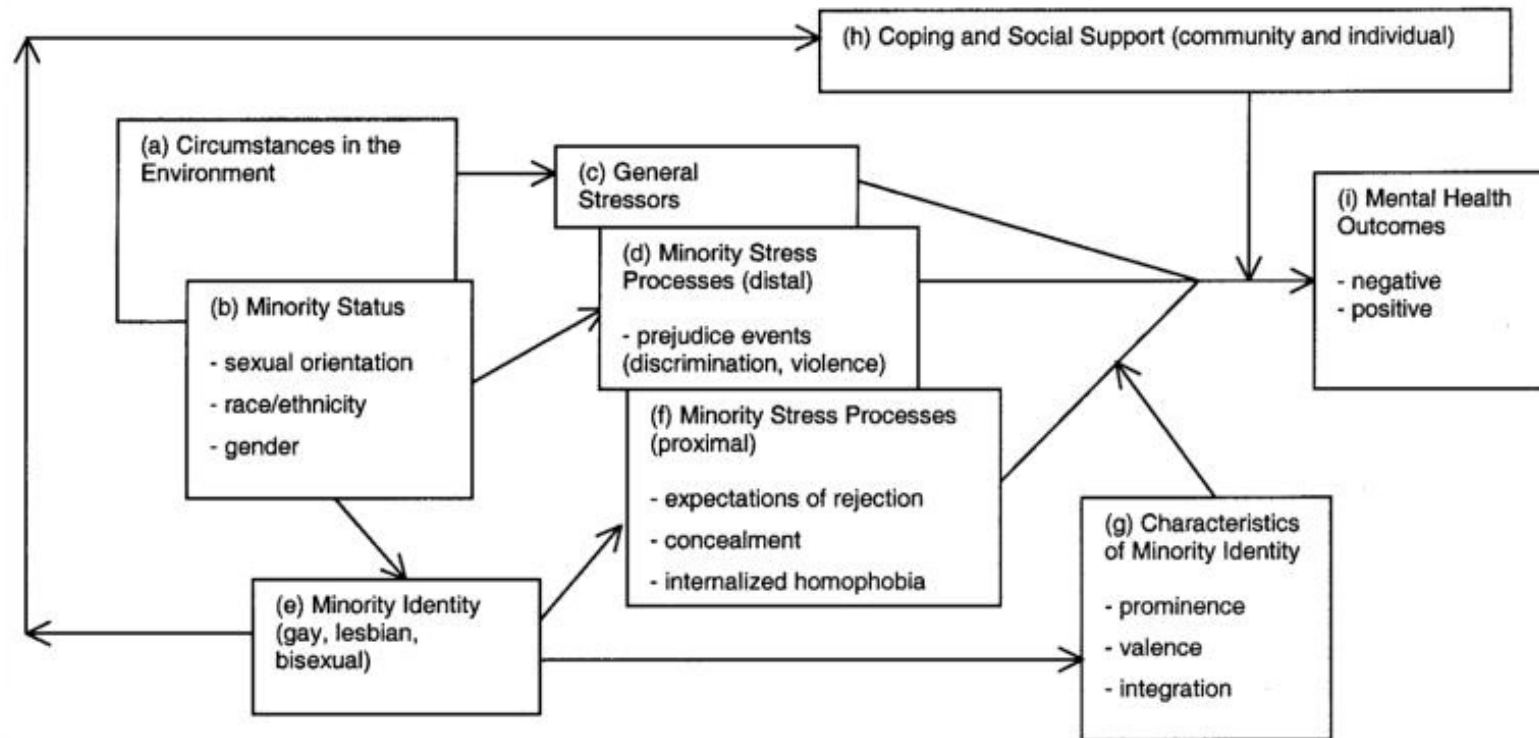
(h) Coping and Social Support (community and individual)

(a) Circumstances in the Environment

(c) General Stressors

(i) Mental Health Outcomes

- negative
- positive

(d) Minority Stress Processes (distal)

- prejudice events (discrimination, violence)

(b) Minority Status

- sexual orientation
- race/ethnicity
- gender

(f) Minority Stress Processes (proximal)

- expectations of rejection
- concealment
- internalized homophobia

(g) Characteristics of Minority Identity

- prominence
- valence
- integration

(e) Minority Identity (gay, lesbian, bisexual)